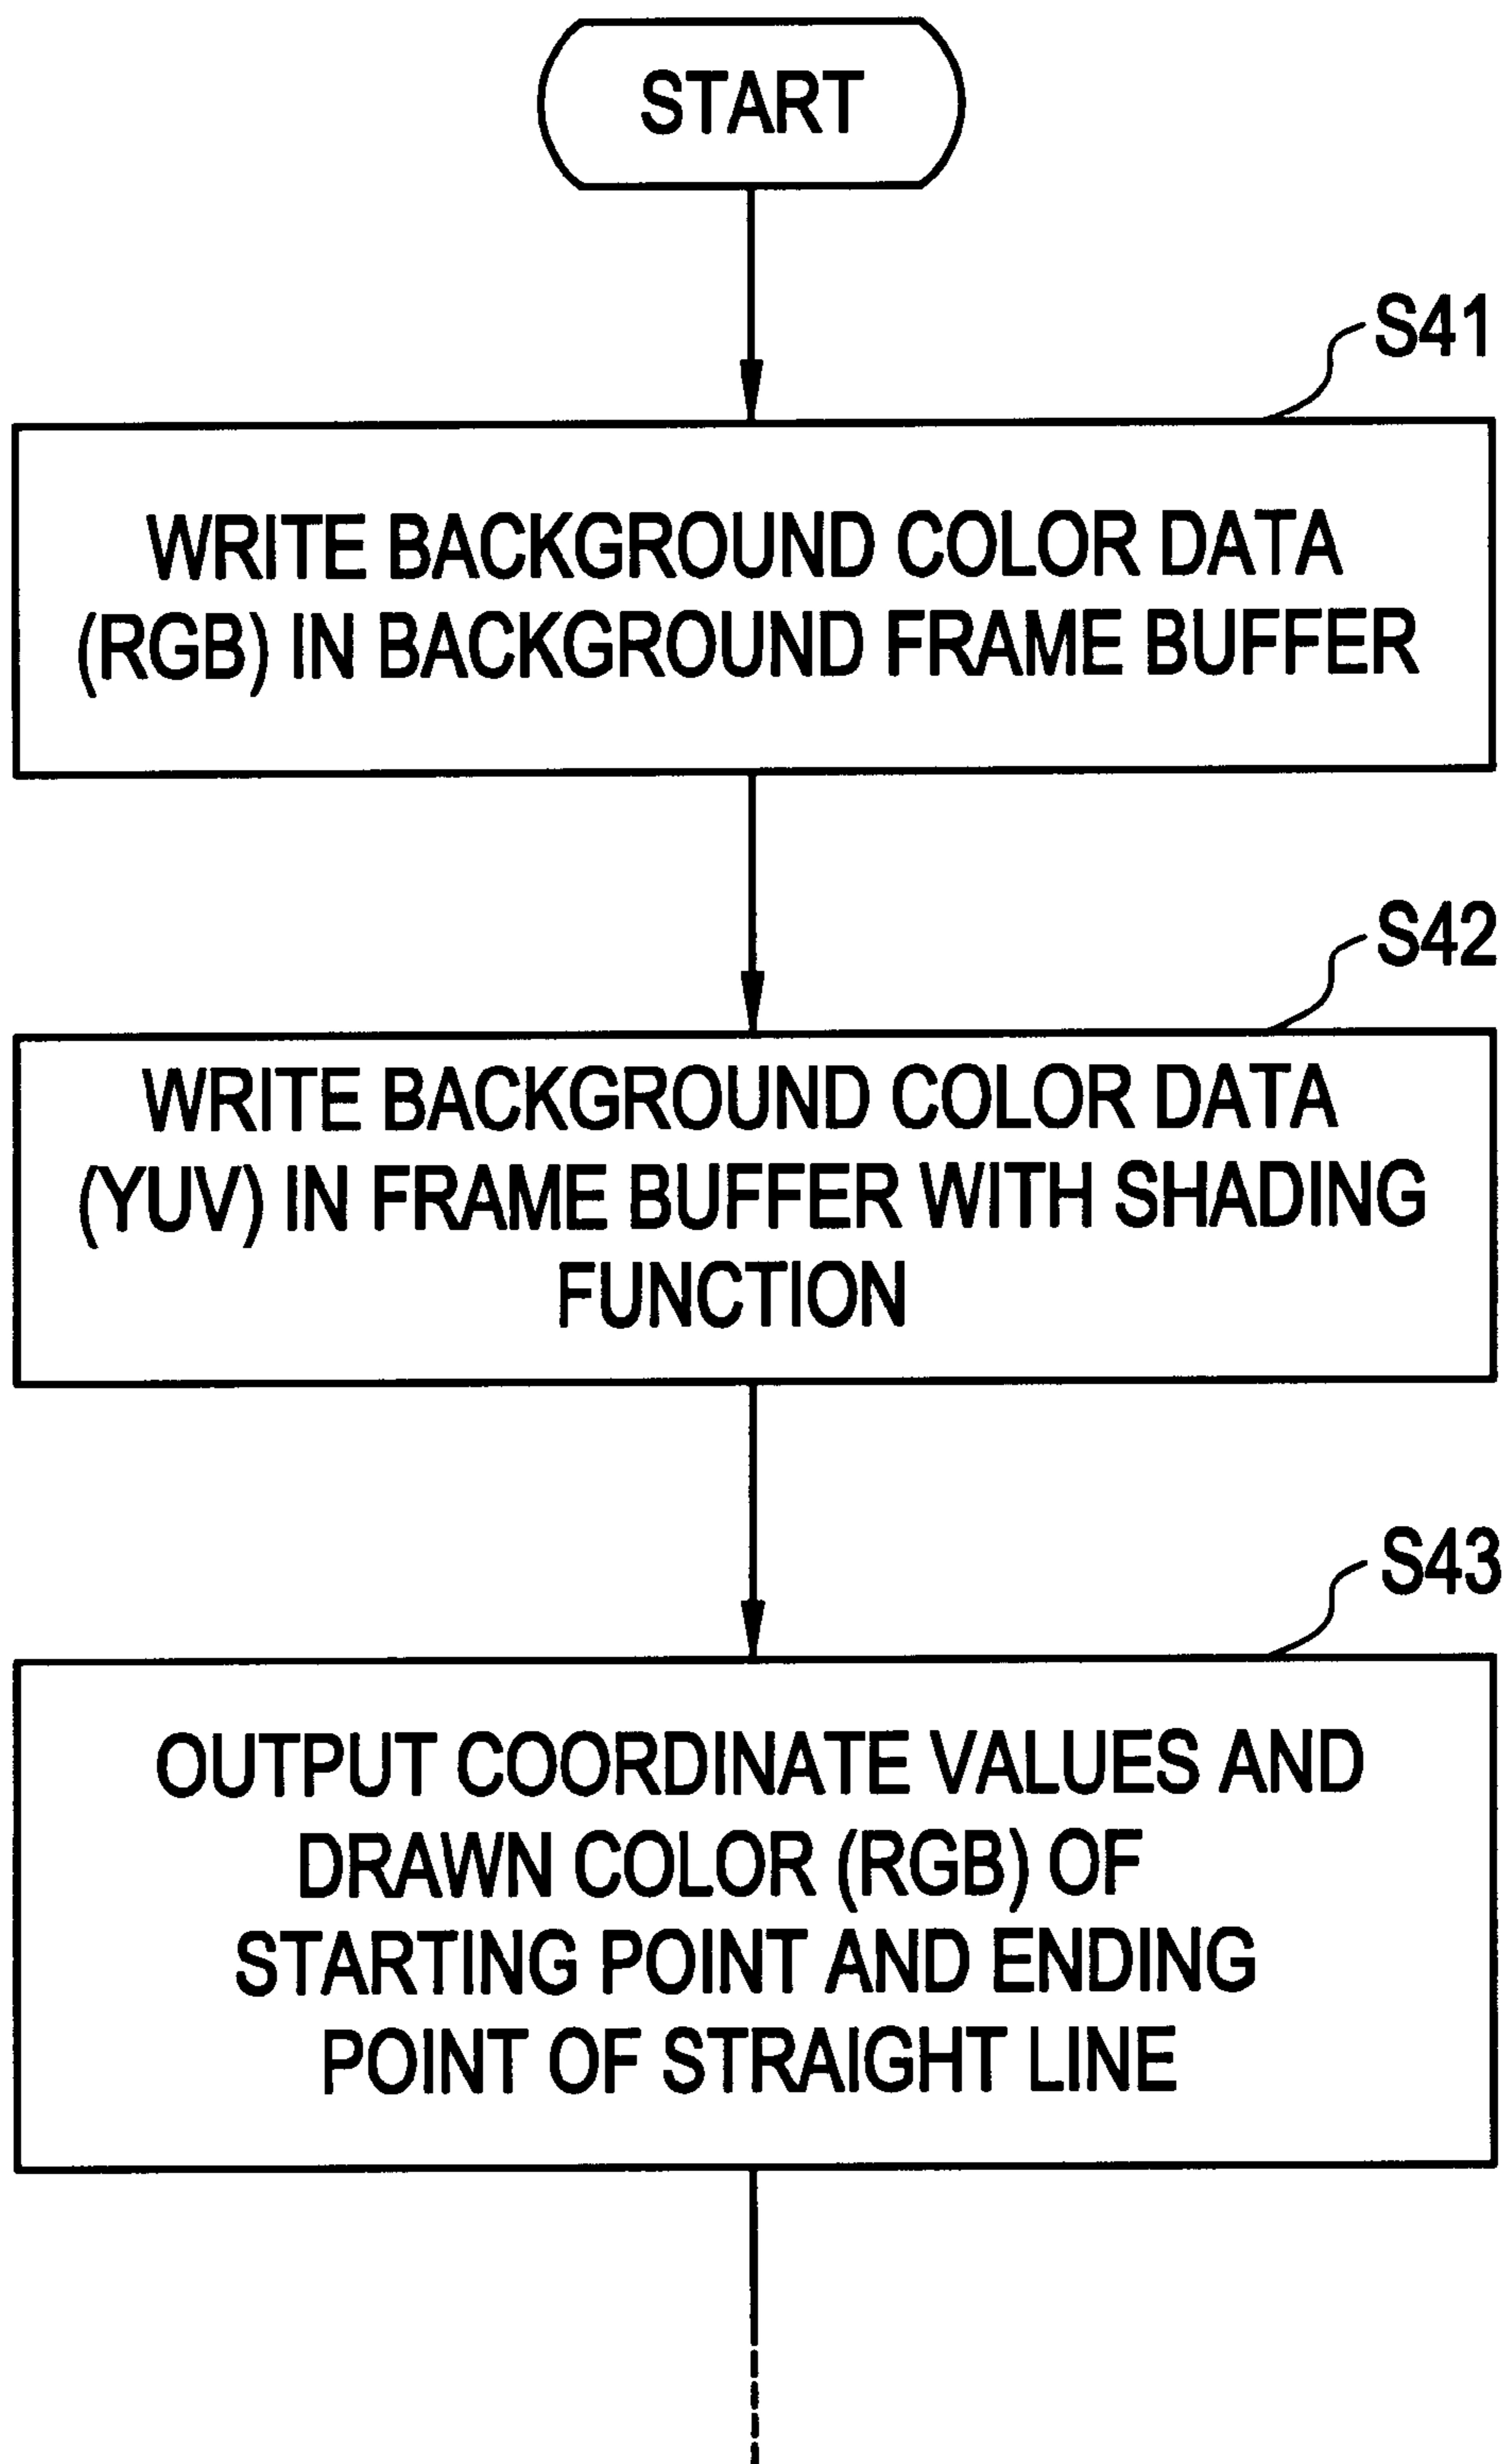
START

S41

WRITE BACKGROUND COLOR DATA (RGB) IN BACKGROUND FRAME BUFFER

S42

WRITE BACKGROUND COLOR DATA (YUV) IN FRAME BUFFER WITH SHADING FUNCTION

S43

OUTPUT COORDINATE VALUES AND DRAWN COLOR (RGB) OF STARTING POINT AND ENDING POINT OF STRAIGHT LINE